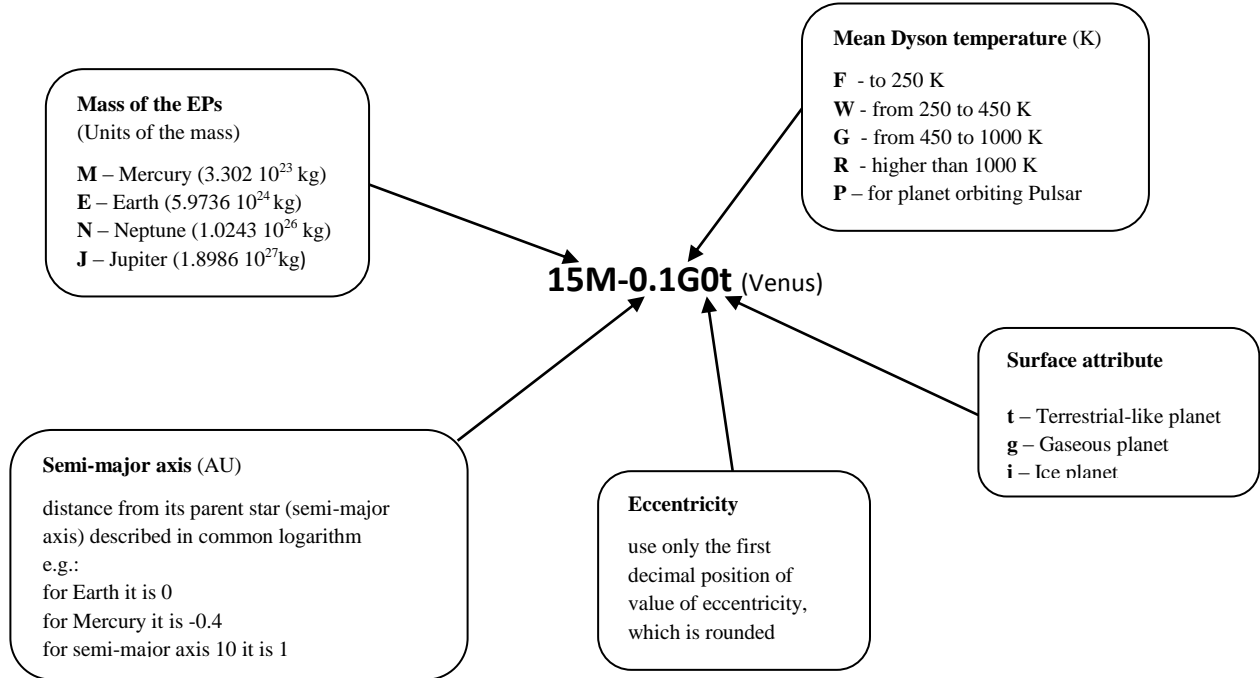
**Mass of the EPs**
(Units of the mass)

**M** – Mercury (3.302 $10^{23}$ kg)
**E** – Earth (5.9736 $10^{24}$ kg)
**N** – Neptune (1.0243 $10^{26}$ kg)
**J** – Jupiter (1.8986 $10^{27}$kg)

**Mean Dyson temperature** (K)

**F** - to 250 K
**W** - from 250 to 450 K
**G** - from 450 to 1000 K
**R** - higher than 1000 K
**P** – for planet orbiting Pulsar

**15M-0.1G0t** (Venus)

**Surface attribute**

**t** – Terrestrial-like planet
**g** – Gaseous planet
**i** – Ice planet

**Semi-major axis** (AU)

distance from its parent star (semi-major axis) described in common logarithm
e.g.:
for Earth it is 0
for Mercury it is -0.4
for semi-major axis 10 it is 1

**Eccentricity**

use only the first decimal position of value of eccentricity, which is rounded